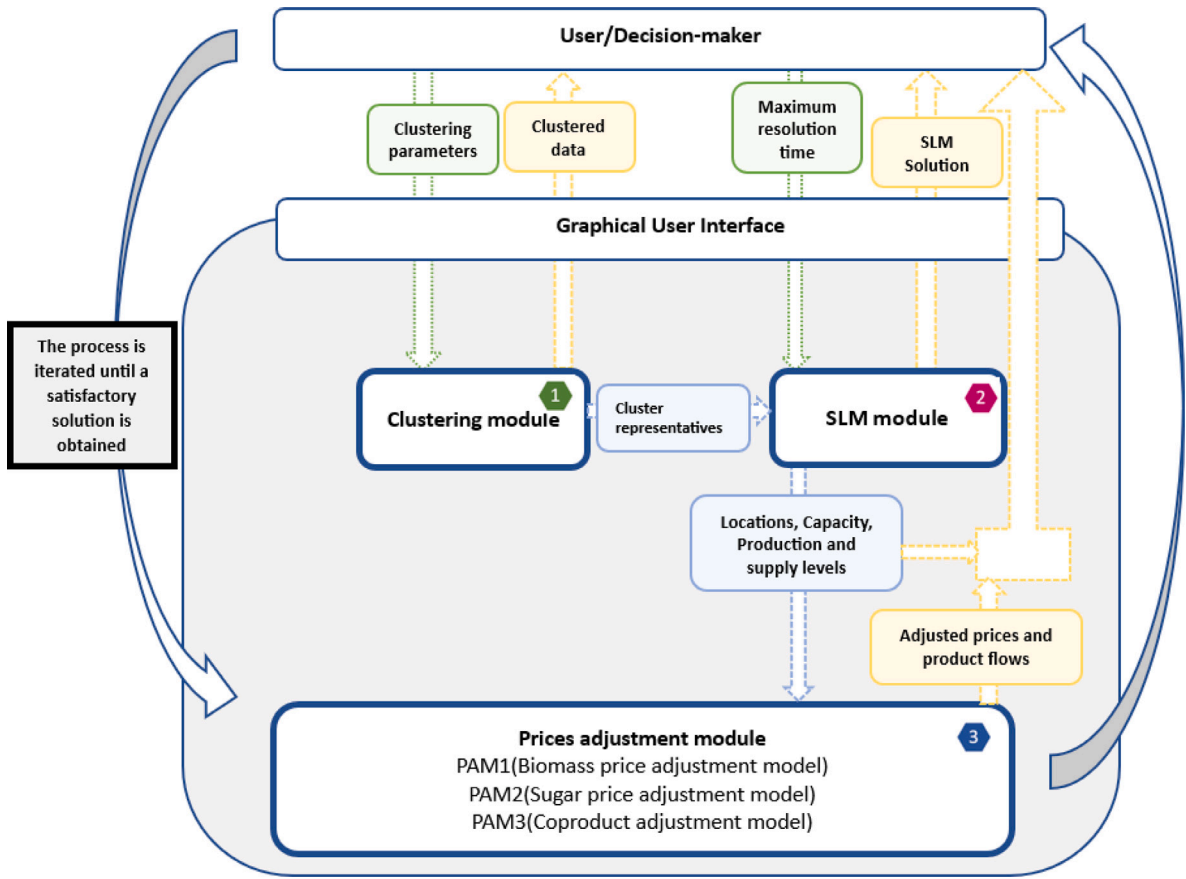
User/Decision-maker

Clustering parameters

Clustered data

Maximum resolution time

SLM Solution

Graphical User Interface

The process is iterated until a satisfactory solution is obtained

1

Clustering module

Cluster representatives

SLM module

2

Locations, Capacity, Production and supply levels

Adjusted prices and product flows

Prices adjustment module

3

PAM1(Biomass price adjustment model)
PAM2(Sugar price adjustment model)
PAM3(Coproduct adjustment model)